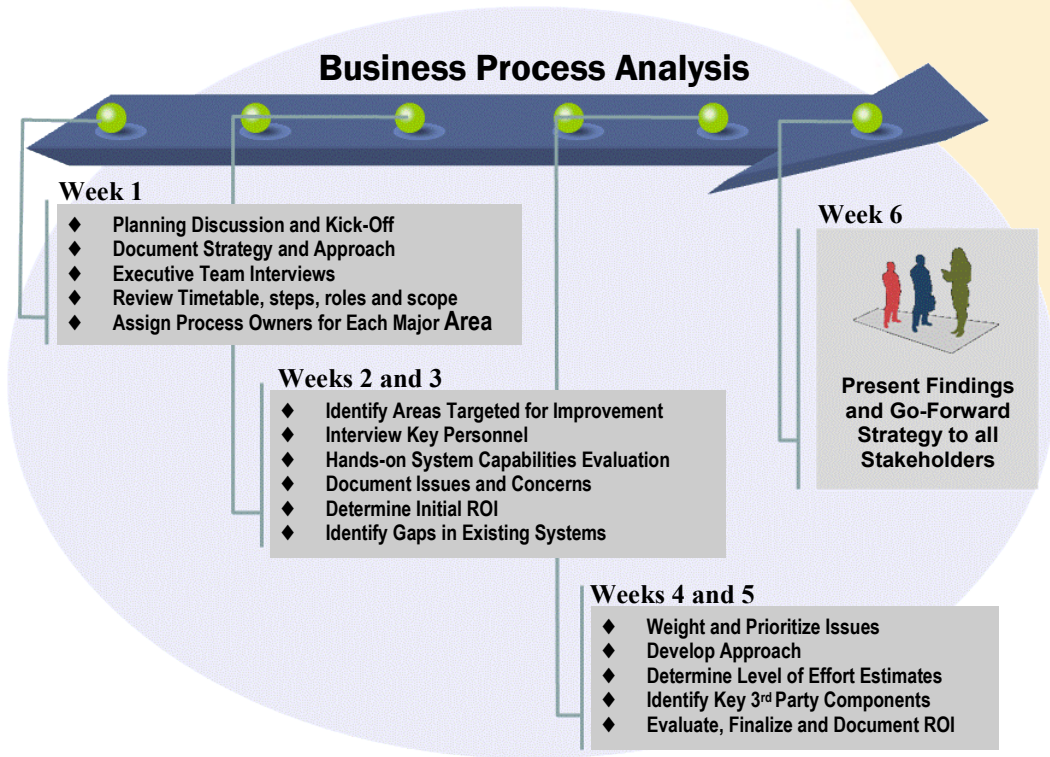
Business Process Analysis

Week 1

♦ Planning Discussion and Kick-Off
♦ Document Strategy and Approach
♦ Executive Team Interviews
♦ Review Timetable, steps, roles and scope
♦ Assign Process Owners for Each Major Area

Weeks 2 and 3

♦ Identify Areas Targeted for Improvement
♦ Interview Key Personnel
♦ Hands-on System Capabilities Evaluation
♦ Document Issues and Concerns
♦ Determine Initial ROI
♦ Identify Gaps in Existing Systems

Weeks 4 and 5

♦ Weight and Prioritize Issues
♦ Develop Approach
♦ Determine Level of Effort Estimates
♦ Identify Key 3$^{rd}$ Party Components
♦ Evaluate, Finalize and Document ROI

Week 6

Present Findings and Go-Forward Strategy to all Stakeholders